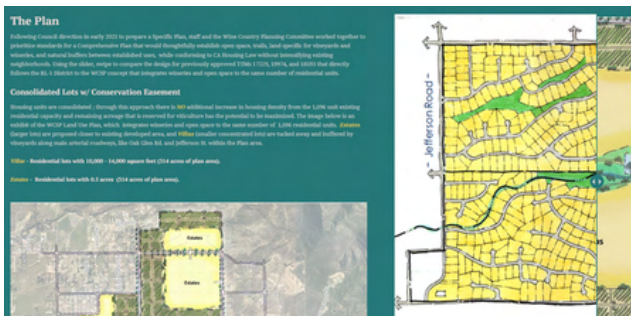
The Plan

Following Council direction in early 2021 to prepare a Specific Plan, staff and the Wine Country Planning Committee worked together to prioritize standards for a Comprehensive Plan that would thoughtfully establish open space, trails, land specific for vineyards and wineries, and natural buffers between established uses, while conforming to CA Housing Law without intensifying existing neighborhoods. Using the slider, swipe to compare the design for previously approved TTMs 17125, 19974, and 18105 that directly follows the RL-1 District to the WCSP concept that integrates wineries and open space to the same number of residential units.

Consolidated Lots w/ Conservation Easement

Housing units are consolidated ; through this approach there is NO additional increase in housing density from the 1,096 unit existing residential capacity and remaining acreage that is reserved for viticulture has the potential to be maximized. The image below is an exhibit of the WCSP Land Use Plan, which integrates wineries and open space to the same number of 1,096 residential units. Estates (larger lots) are proposed closer to existing developed area, and Villas (smaller concentrated lots) are tucked away and buffered by vineyards along main arterial roadways, like Oak Glen Rd. and Jefferson St. within the Plan area.

Villas - Residential lots with 10,000 - 14,000 square feet (254 acres of plan area).

Estates - Residential lots with 0.5 acres (514 acres of plan area).

Estates

Estates

Jefferson Road